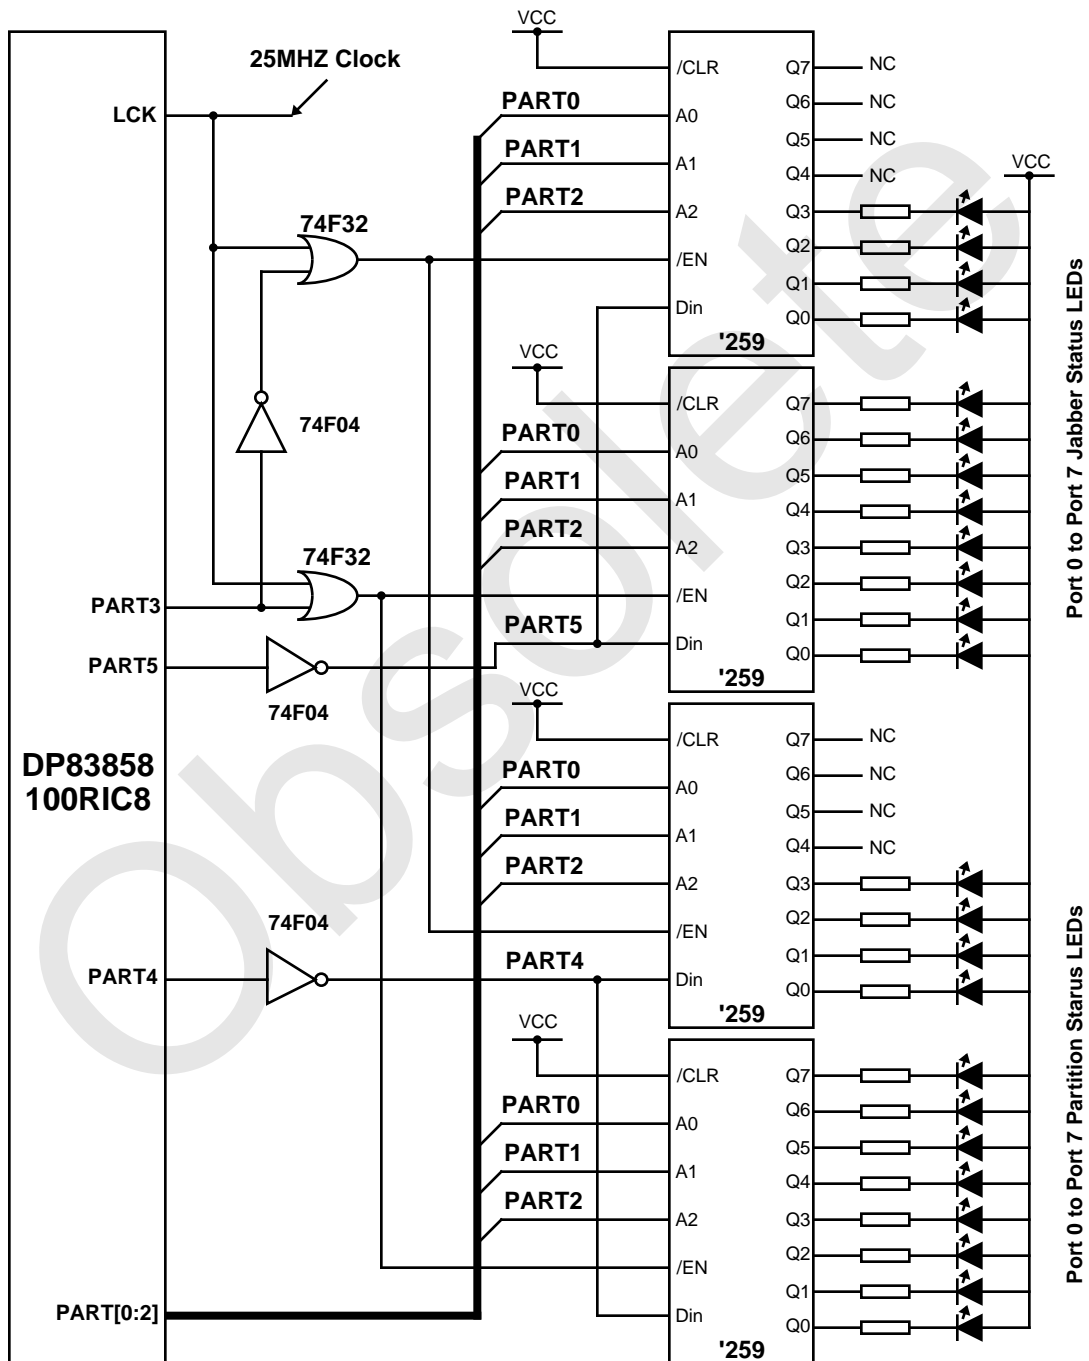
VCC
25MHZ Clock
LCK
PART0
PART1
PART2
74F32
/CLR
A0
A1
A2
/EN
Din
'259
Q7
Q6
Q5
Q4
Q3
Q2
Q1
Q0
NC
NC
NC
NC
VCC
74F04
VCC
PART0
PART1
PART2
74F32
PART5
/CLR
A0
A1
A2
/EN
Din
'259
Q7
Q6
Q5
Q4
Q3
Q2
Q1
Q0
PART3
PART5
74F04
VCC
DP83858
100RIC8
PART0
PART1
PART2
/CLR
A0
A1
A2
/EN
Din
'259
Q7
Q6
Q5
Q4
Q3
Q2
Q1
Q0
NC
NC
NC
NC
74F04
PART4
PART4
VCC
PART0
PART1
PART2
/CLR
A0
A1
A2
/EN
Din
'259
Q7
Q6
Q5
Q4
Q3
Q2
Q1
Q0
PART[0:2]
Port 0 to Port 7 Jabber Status LEDs
Port 0 to Port 7 Partition Starus LEDs
Obsolete